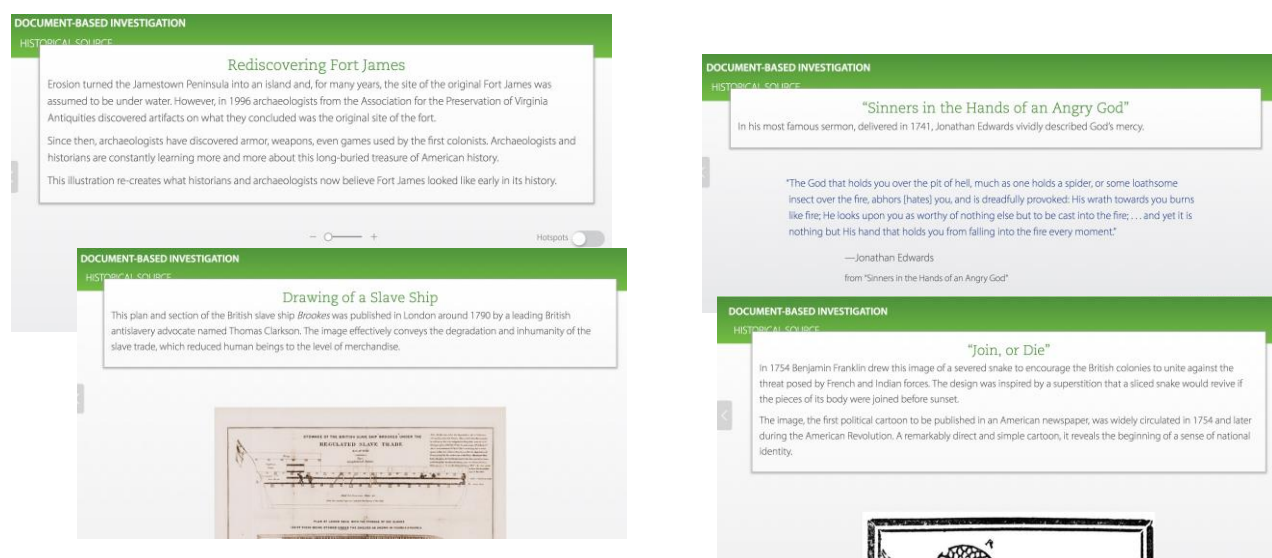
DOCUMENT-BASED INVESTIGATION

HISTORICAL SOURCE

Rediscovering Fort James

Erosion turned the Jamestown Peninsula into an island and, for many years, the site of the original Fort James was assumed to be under water. However, in 1996 archaeologists from the Association for the Preservation of Virginia Antiquities discovered artifacts on what they concluded was the original site of the fort.

Since then, archaeologists have discovered armor, weapons, even games used by the first colonists. Archaeologists and historians are constantly learning more and more about this long-buried treasure of American history.

This illustration re-creates what historians and archaeologists now believe Fort James looked like early in its history.

− +

Hotspots

DOCUMENT-BASED INVESTIGATION

HISTORICAL SOURCE

Drawing of a Slave Ship

This plan and section of the British slave ship *Brookes* was published in London around 1790 by a leading British antislavery advocate named Thomas Clarkson. The image effectively conveys the degradation and inhumanity of the slave trade, which reduced human beings to the level of merchandise.

STOWAGE OF THE BRITISH SLAVE SHIP BROOKES UNDER THE REGULATED SLAVE TRADE

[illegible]

DOCUMENT-BASED INVESTIGATION

HISTORICAL SOURCE

"Sinners in the Hands of an Angry God"

In his most famous sermon, delivered in 1741, Jonathan Edwards vividly described God's mercy.

"The God that holds you over the pit of hell, much as one holds a spider, or some loathsome insect over the fire, abhors [hates] you, and is dreadfully provoked: His wrath towards you burns like fire; He looks upon you as worthy of nothing else but to be cast into the fire; . . . and yet it is nothing but His hand that holds you from falling into the fire every moment."

—Jonathan Edwards

from "Sinners in the Hands of an Angry God"

DOCUMENT-BASED INVESTIGATION

HISTORICAL SOURCE

"Join, or Die"

In 1754 Benjamin Franklin drew this image of a severed snake to encourage the British colonies to unite against the threat posed by French and Indian forces. The design was inspired by a superstition that a sliced snake would revive if the pieces of its body were joined before sunset.

The image, the first political cartoon to be published in an American newspaper, was widely circulated in 1754 and later during the American Revolution. A remarkably direct and simple cartoon, it reveals the beginning of a sense of national identity.